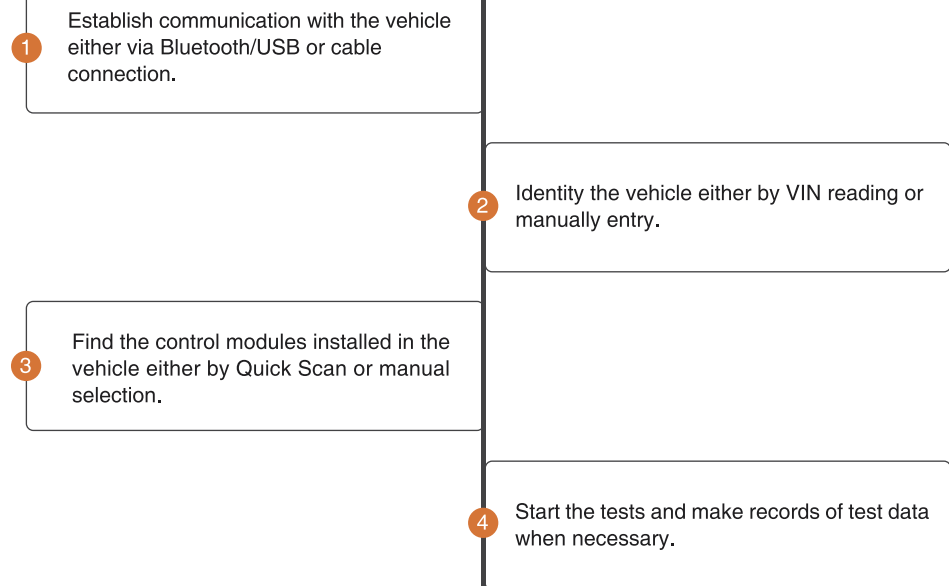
1
Establish communication with the vehicle either via Bluetooth/USB or cable connection.

2
Identity the vehicle either by VIN reading or manually entry.

3
Find the control modules installed in the vehicle either by Quick Scan or manual selection.

4
Start the tests and make records of test data when necessary.